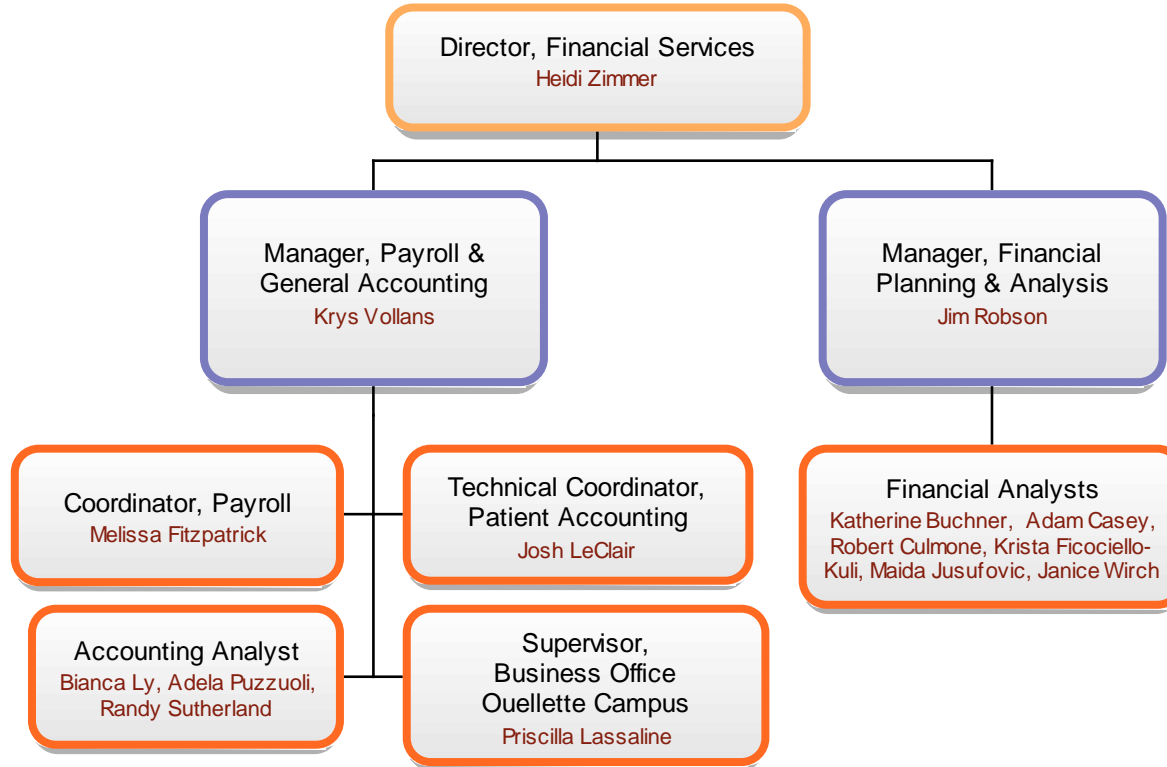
Director, Financial Services
Heidi Zimmer

Manager, Payroll & General Accounting
Krys Vollans

Manager, Financial Planning & Analysis
Jim Robson

Coordinator, Payroll
Melissa Fitzpatrick

Technical Coordinator, Patient Accounting
Josh LeClair

Financial Analysts
Katherine Buchner, Adam Casey, Robert Culmone, Krista Ficociello-Kuli, Maida Jusufovic, Janice Wirch

Accounting Analyst
Bianca Ly, Adela Puzzuoli, Randy Sutherland

Supervisor, Business Office Ouellette Campus
Priscilla Lassaline